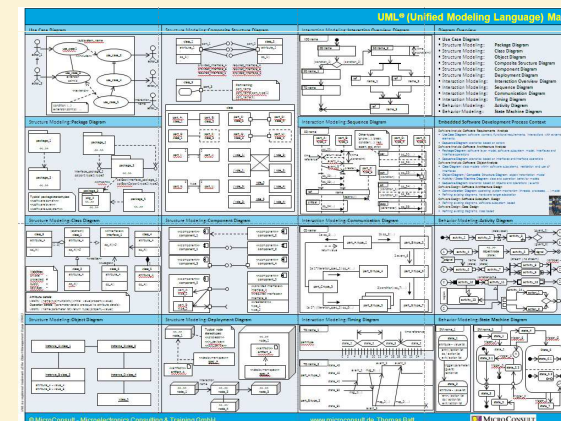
UML® (Unified Modeling Language) Ma

Use Case Diagram

Structure Modeling: Composite Structure Diagram

Interaction Modeling: Interaction Overview Diagram

Diagram Overview

• Use Case Diagram
• Structure Modeling: Package Diagram
• Structure Modeling: Class Diagram
• Structure Modeling: Object Diagram
• Structure Modeling: Composite Structure Diagram
• Structure Modeling: Component Diagram
• Structure Modeling: Deployment Diagram
• Interaction Modeling: Interaction Overview Diagram
• Interaction Modeling: Sequence Diagram
• Interaction Modeling: Communication Diagram
• Interaction Modeling: Timing Diagram
• Behavior Modeling: Activity Diagram
• Behavior Modeling: State Machine Diagram

Structure Modeling: Package Diagram

Interaction Modeling: Sequence Diagram

Embedded Software Development Process Context

Structure Modeling: Class Diagram

Structure Modeling: Component Diagram

Interaction Modeling: Communication Diagram

Behavior Modeling: Activity Diagram

Structure Modeling: Object Diagram

Structure Modeling: Deployment Diagram

Interaction Modeling: Timing Diagram

Behavior Modeling: State Machine Diagram

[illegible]

@MicroConsult - Microelectronics Consulting & Training GmbH

www.microconsult.de, Thomas Batt

MicroConsult